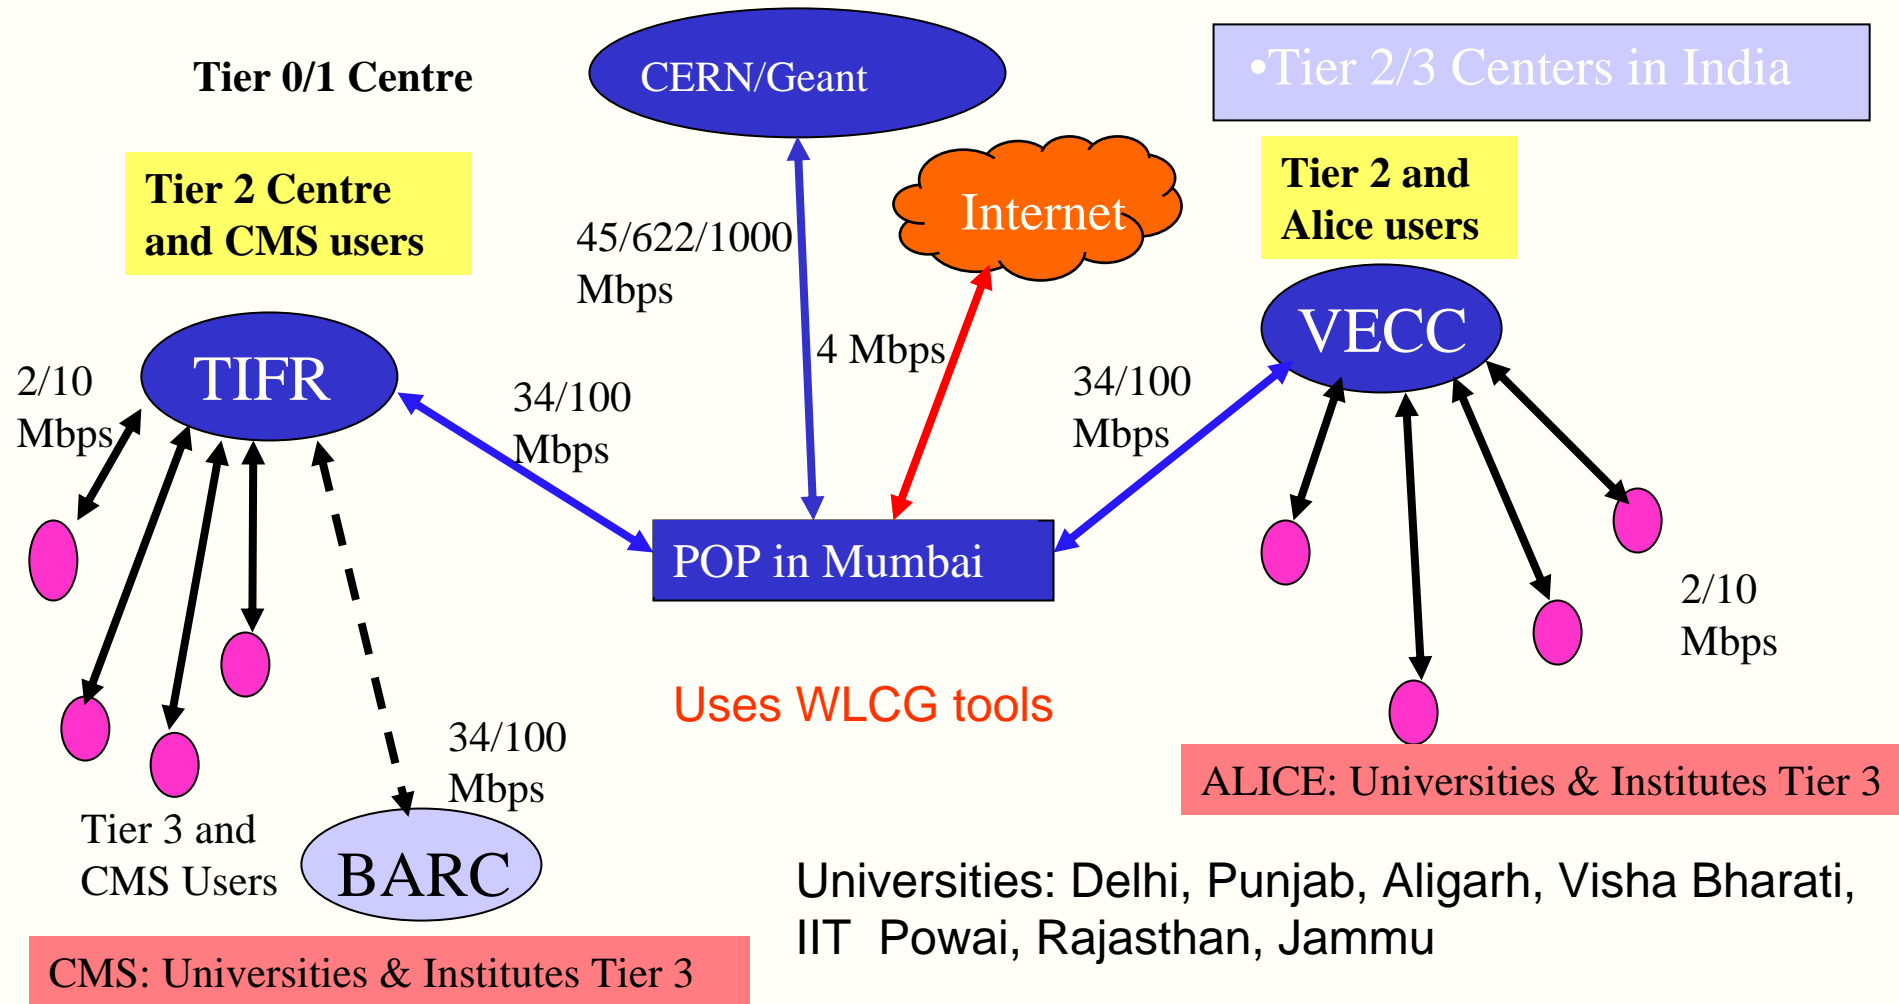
Tier 0/1 Centre

CERN/Geant

•Tier 2/3 Centers in India

Tier 2 Centre and CMS users

45/622/1000 Mbps

Internet

Tier 2 and Alice users

4 Mbps

VECC

TIFR

2/10 Mbps

34/100 Mbps

34/100 Mbps

POP in Mumbai

2/10 Mbps

Uses WLCG tools

34/100 Mbps

ALICE: Universities & Institutes Tier 3

Tier 3 and CMS Users

BARC

Universities: Delhi, Punjab, Aligarh, Visha Bharati, IIT Powai, Rajasthan, Jammu

CMS: Universities & Institutes Tier 3